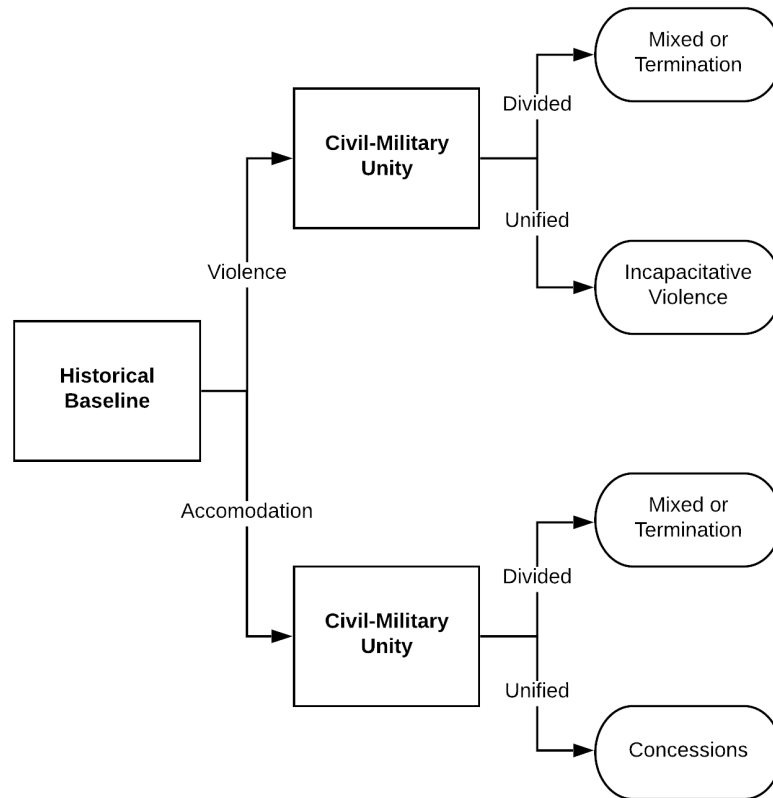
Historical Baseline

Violence

Civil-Military Unity

Divided

Mixed or Termination

Unified

Incapacitative Violence

Accomodation

Civil-Military Unity

Divided

Mixed or Termination

Unified

Concessions